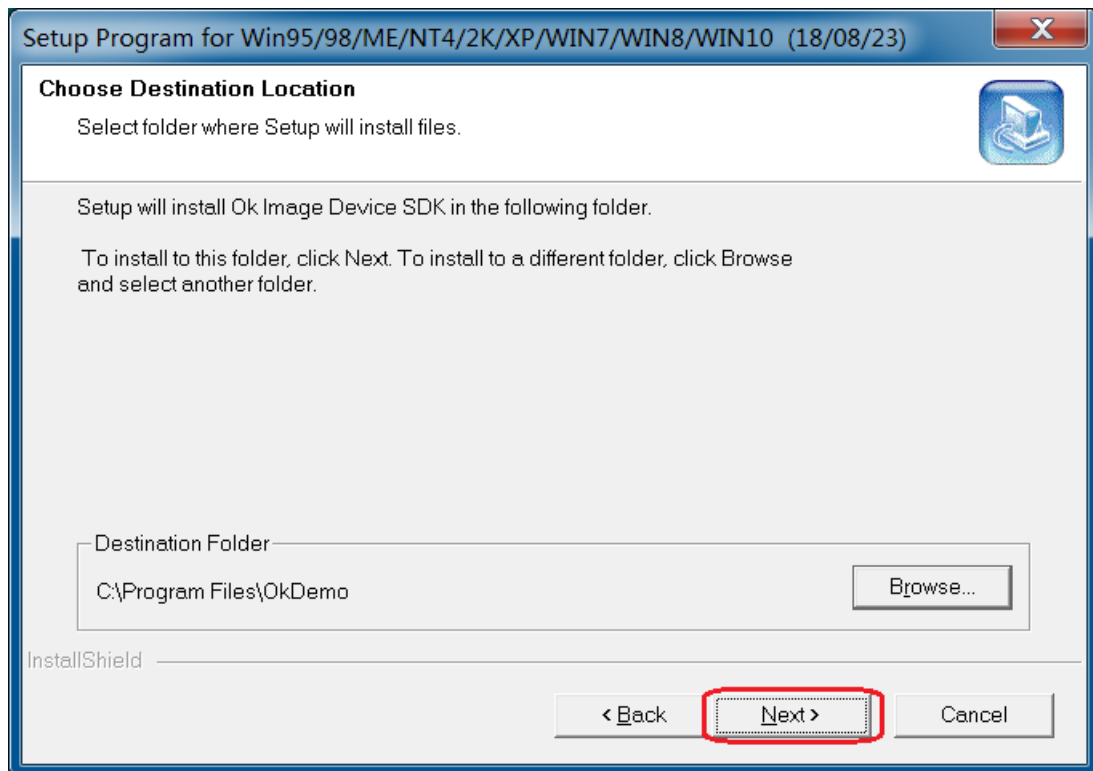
Setup Program for Win95/98/ME/NT4/2K/XP/WIN7/WIN8/WIN10 (18/08/23)

Choose Destination Location

Select folder where Setup will install files.

Setup will install Ok Image Device SDK in the following folder.

To install to this folder, click Next. To install to a different folder, click Browse and select another folder.

Destination Folder

C:\Program Files\OkDemo

Browse...

InstallShield

< Back

Next >

Cancel